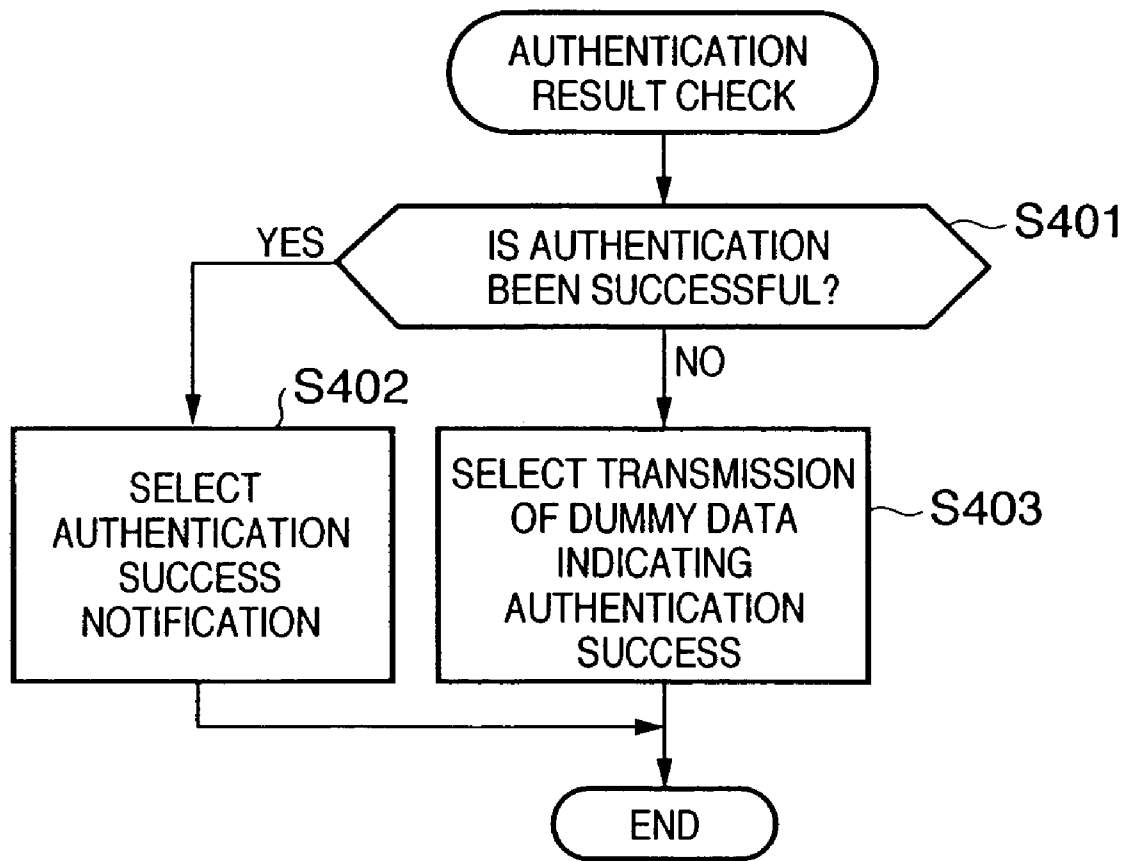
AUTHENTICATION RESULT CHECK

IS AUTHENTICATION BEEN SUCCESSFUL?

S401

YES

NO

S402

SELECT AUTHENTICATION SUCCESS NOTIFICATION

SELECT TRANSMISSION OF DUMMY DATA INDICATING AUTHENTICATION SUCCESS

S403

END